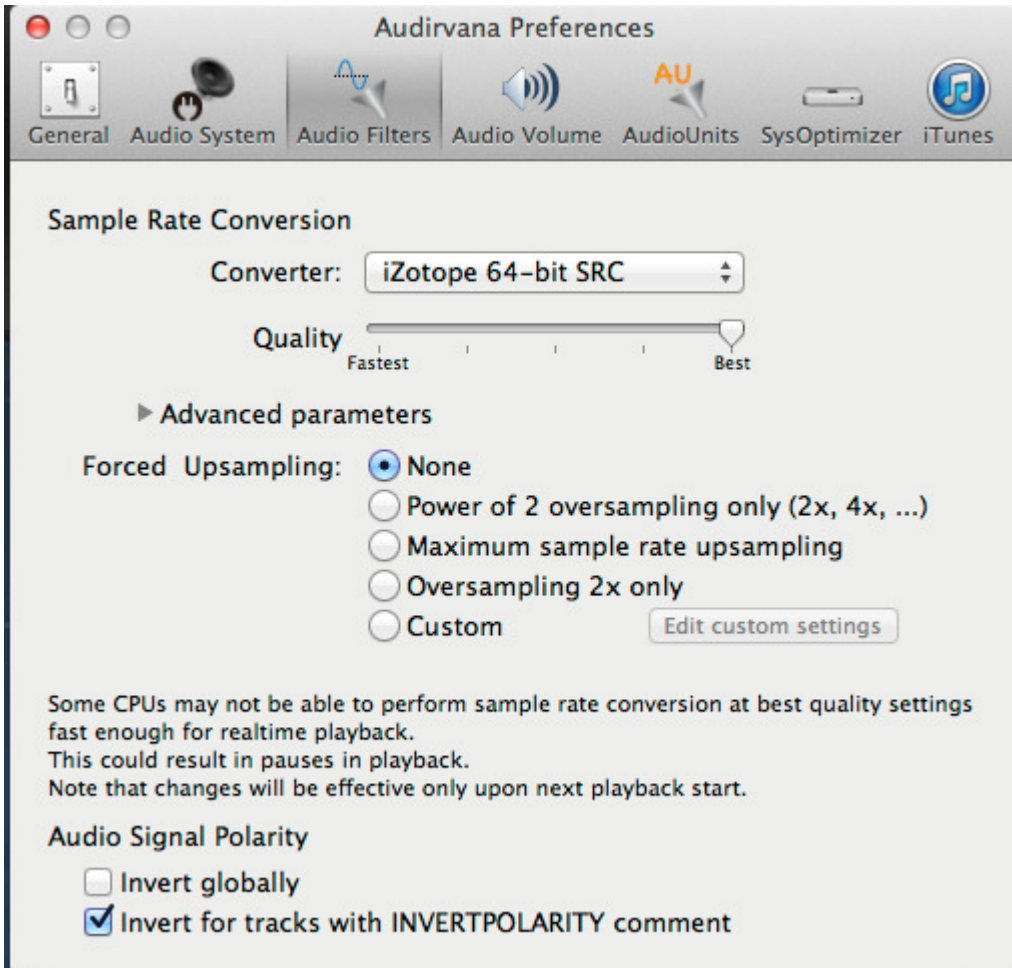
Audirvana Preferences

General Audio System Audio Filters Audio Volume AU AudioUnits SysOptimizer iTunes

Sample Rate Conversion

Converter: iZotope 64-bit SRC

Quality Fastest Best

Advanced parameters

Forced Upsampling: None
Power of 2 oversampling only (2x, 4x, ...)
Maximum sample rate upsampling
Oversampling 2x only
Custom Edit custom settings

Some CPUs may not be able to perform sample rate conversion at best quality settings fast enough for realtime playback.
This could result in pauses in playback.
Note that changes will be effective only upon next playback start.

Audio Signal Polarity

Invert globally
Invert for tracks with INVERTPOLARITY comment